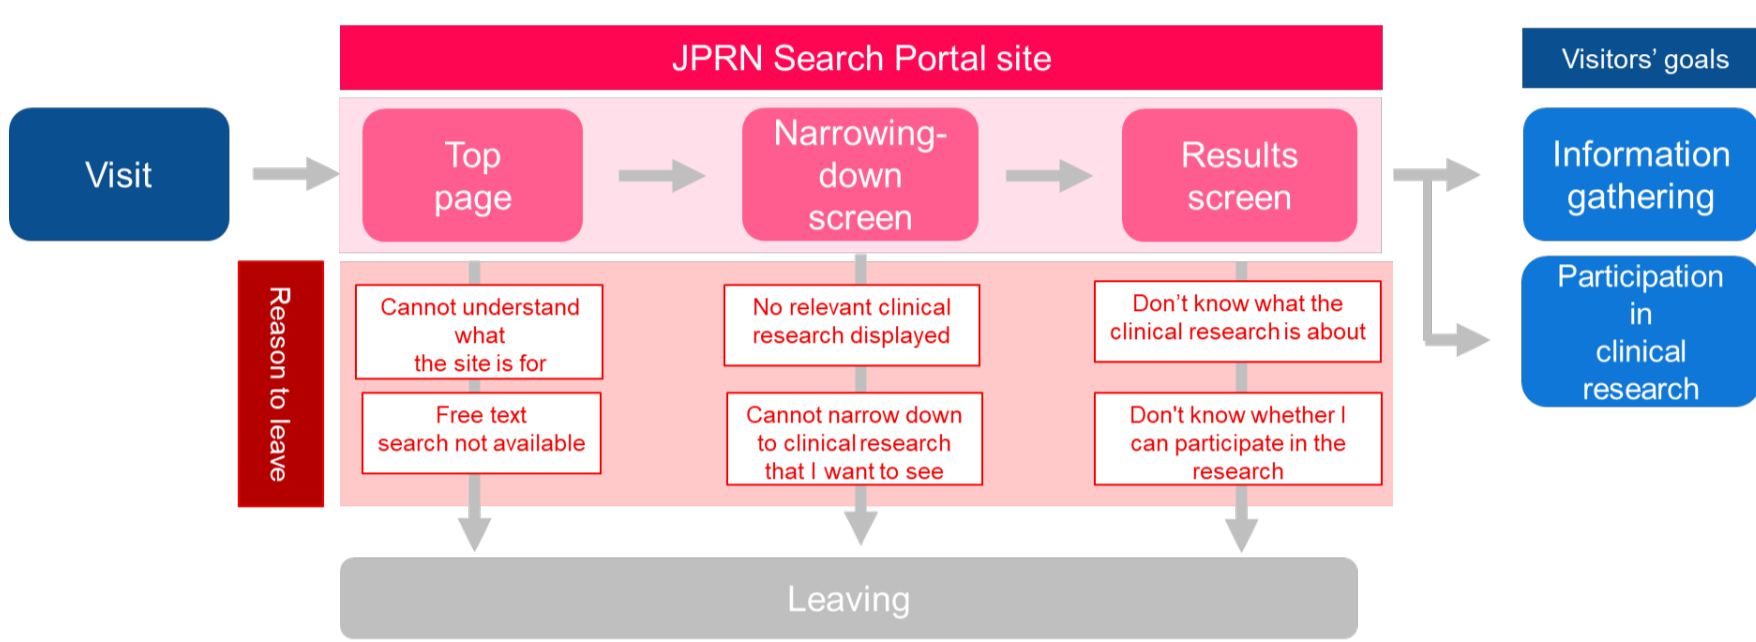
JPRN Search Portal site

Visitors' goals

Visit

Top page

Narrowing-down screen

Results screen

Information gathering

Participation in clinical research

Reason to leave

Cannot understand what the site is for

Free text search not available

No relevant clinical research displayed

Cannot narrow down to clinical research that I want to see

Don't know what the clinical research is about

Don't know whether I can participate in the research

Leaving